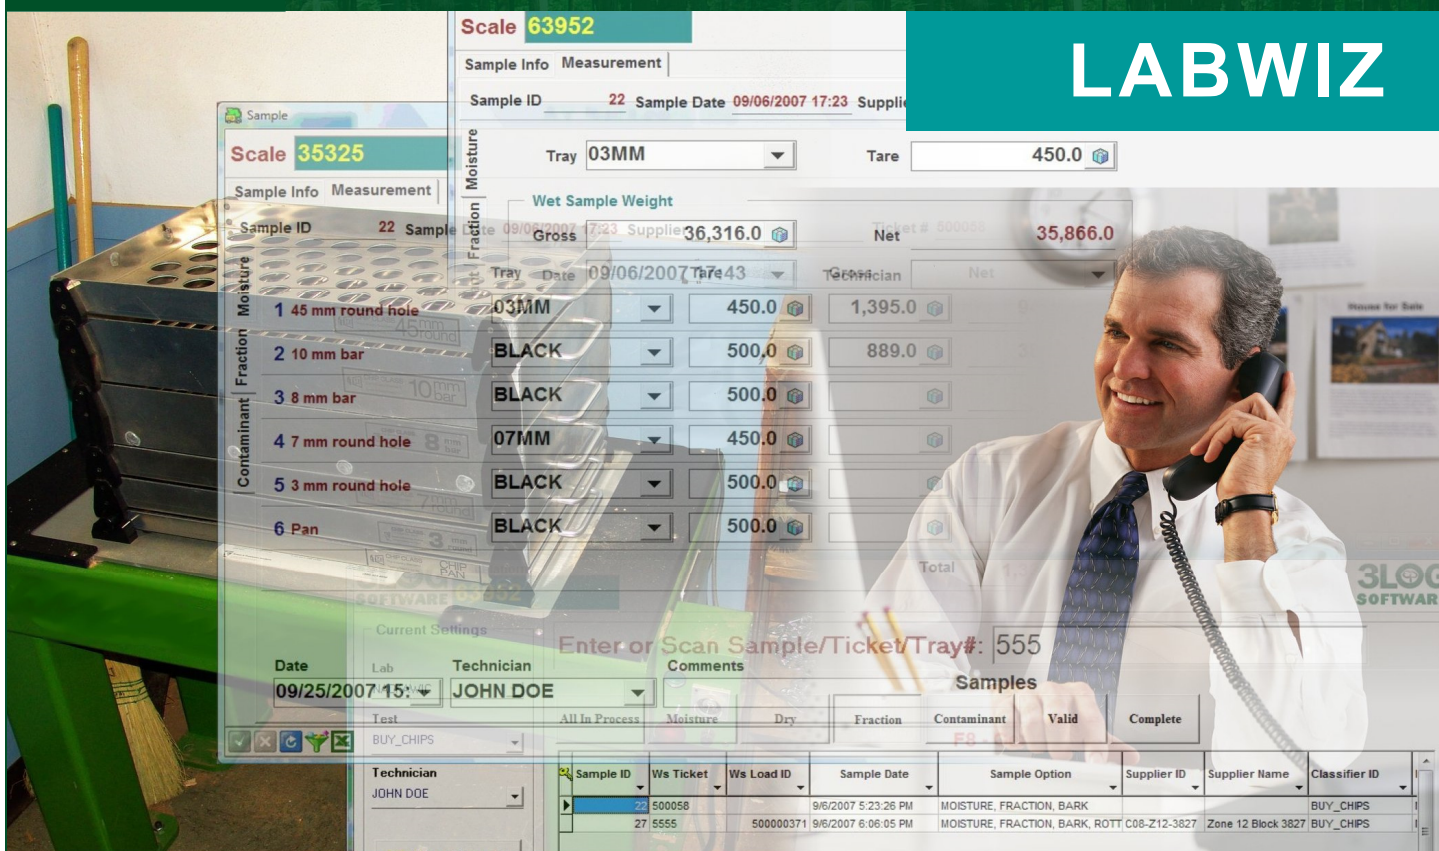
LABWIZ

Scale 63952

Sample Info Measurement

Sample ID 22 Sample Date 09/06/2007 17:23 Supplie

Moisture

Tray 03MM Tare 450.0

Wet Sample Weight

Gross 36,316.0 Net 35,866.0

Sample

Scale 35325

Sample Info Measurement

Sample ID 22 Sample Date 09/06/2007 17:23 Supplier

Tray Date 09/06/2007 Tare 43 Technician Gross Net

Moisture Fraction Contaminant

1 45 mm round hole 03MM 450.0 1,395.0
2 10 mm bar BLACK 500.0 889.0
3 8 mm bar BLACK 500.0
4 7 mm round hole 07MM 450.0
5 3 mm round hole BLACK 500.0
6 Pan BLACK 500.0

Total

Current Settings

Enter or Scan Sample/Ticket/Tray#: 555

Date 09/25/2007 15: Lab Technician JOHN DOE Comments

Samples

Test BUY_CHIPS All In Process Moisture Dry Fraction Contaminant Valid Complete

Technician JOHN DOE

| Sample ID | Ws Ticket | Ws Load ID | Sample Date | Sample Option | Supplier ID | Supplier Name | Classifier ID |
|---|---|---|---|---|---|---|---|
| 22 | 500058 | | 9/6/2007 5:23:26 PM | MOISTURE, FRACTION, BARK | | | BUY_CHIPS |
| 27 | 5555 | 500000371 | 9/6/2007 6:06:05 PM | MOISTURE, FRACTION, BARK, ROTT | C08-Z12-3827 | Zone 12 Block 3827 | BUY_CHIPS |

3LOG SOFTWAR